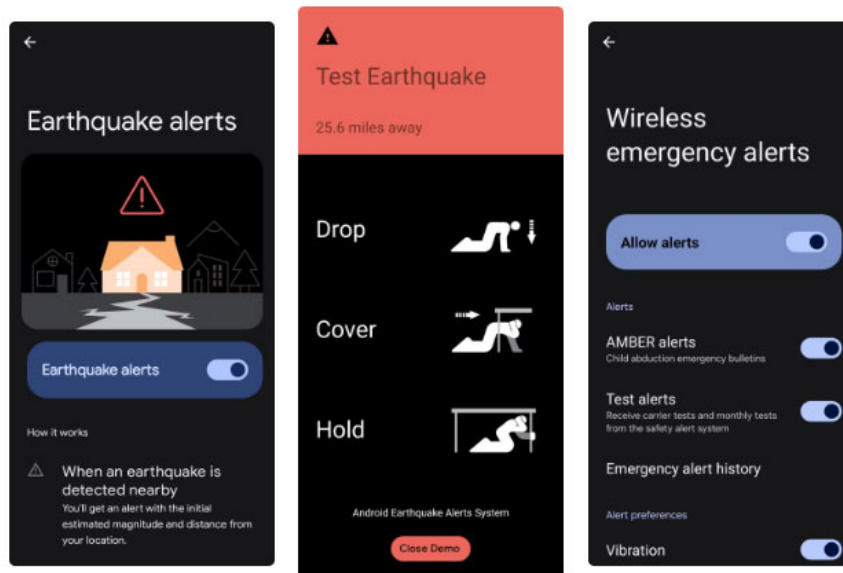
Earthquake alerts

Earthquake alerts

How it works

When an earthquake is detected nearby
You'll get an alert with the initial estimated magnitude and distance from your location.

Test Earthquake

25.6 miles away

Drop

Cover

Hold

Android Earthquake Alerts System

Close Demo

Wireless emergency alerts

Allow alerts

Alerts

AMBER alerts
Child abduction emergency bulletins

Test alerts
Receive carrier tests and monthly tests from the safety alert system

Emergency alert history

Alert preferences

Vibration